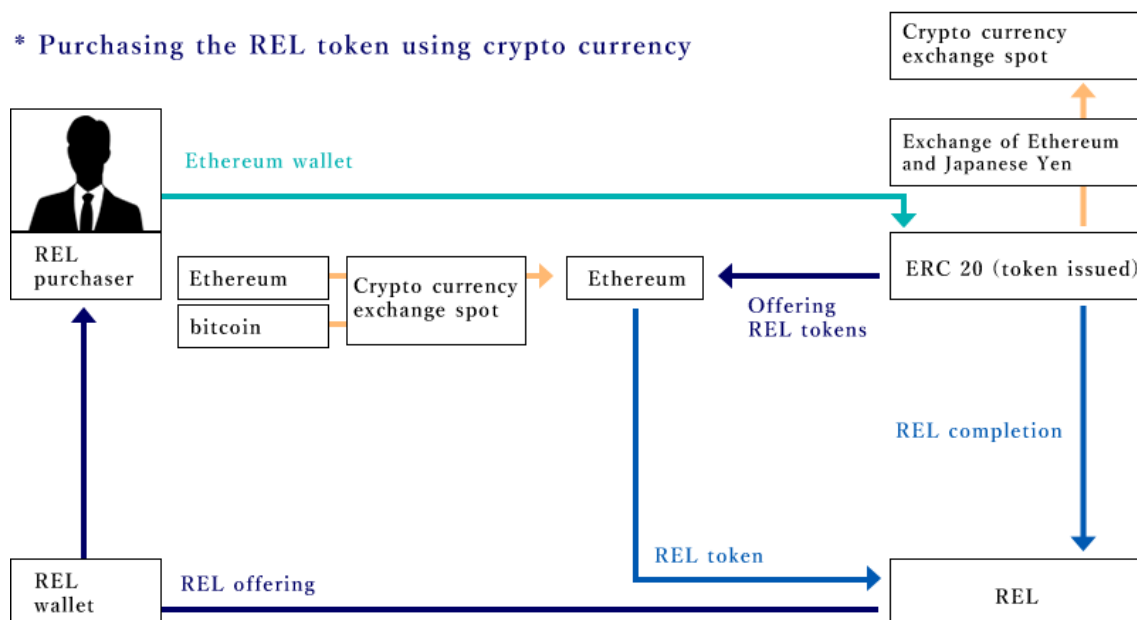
* Purchasing the REL token using crypto currency

Crypto currency exchange spot

Exchange of Ethereum and Japanese Yen

Ethereum wallet

REL purchaser

Ethereum

bitcoin

Crypto currency exchange spot

Ethereum

ERC 20 (token issued)

Offering REL tokens

REL completion

REL token

REL wallet

REL offering

REL